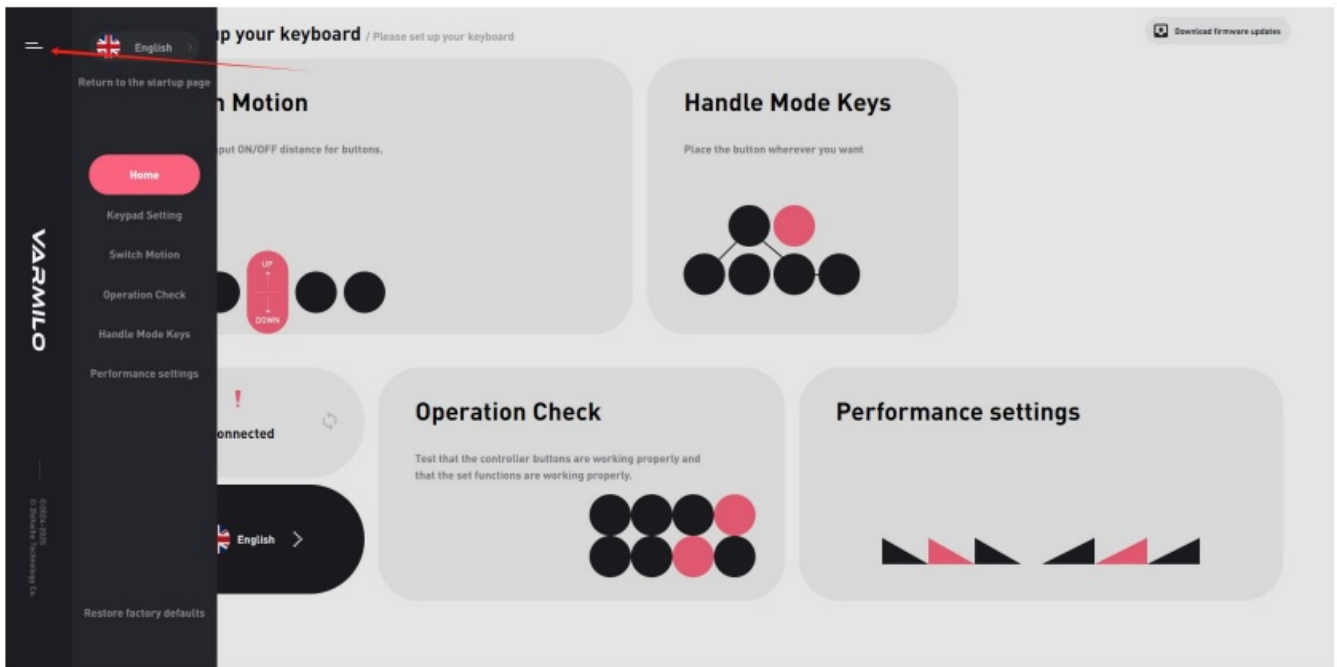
English

Return to the startup page

Home

Keypad Setting

Switch Motion

Operation Check

Handle Mode Keys

Performance settings

VARMILO

©2024-2025 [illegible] Technology Co.

Restore factory defaults

p your keyboard / Please set up your keyboard

Download firmware updates

n Motion

put ON/OFF distance for buttons.

UP

DOWN

Handle Mode Keys

Place the button wherever you want

!

onnected

English

Operation Check

Test that the controller buttons are working properly and that the set functions are working properly.

Performance settings